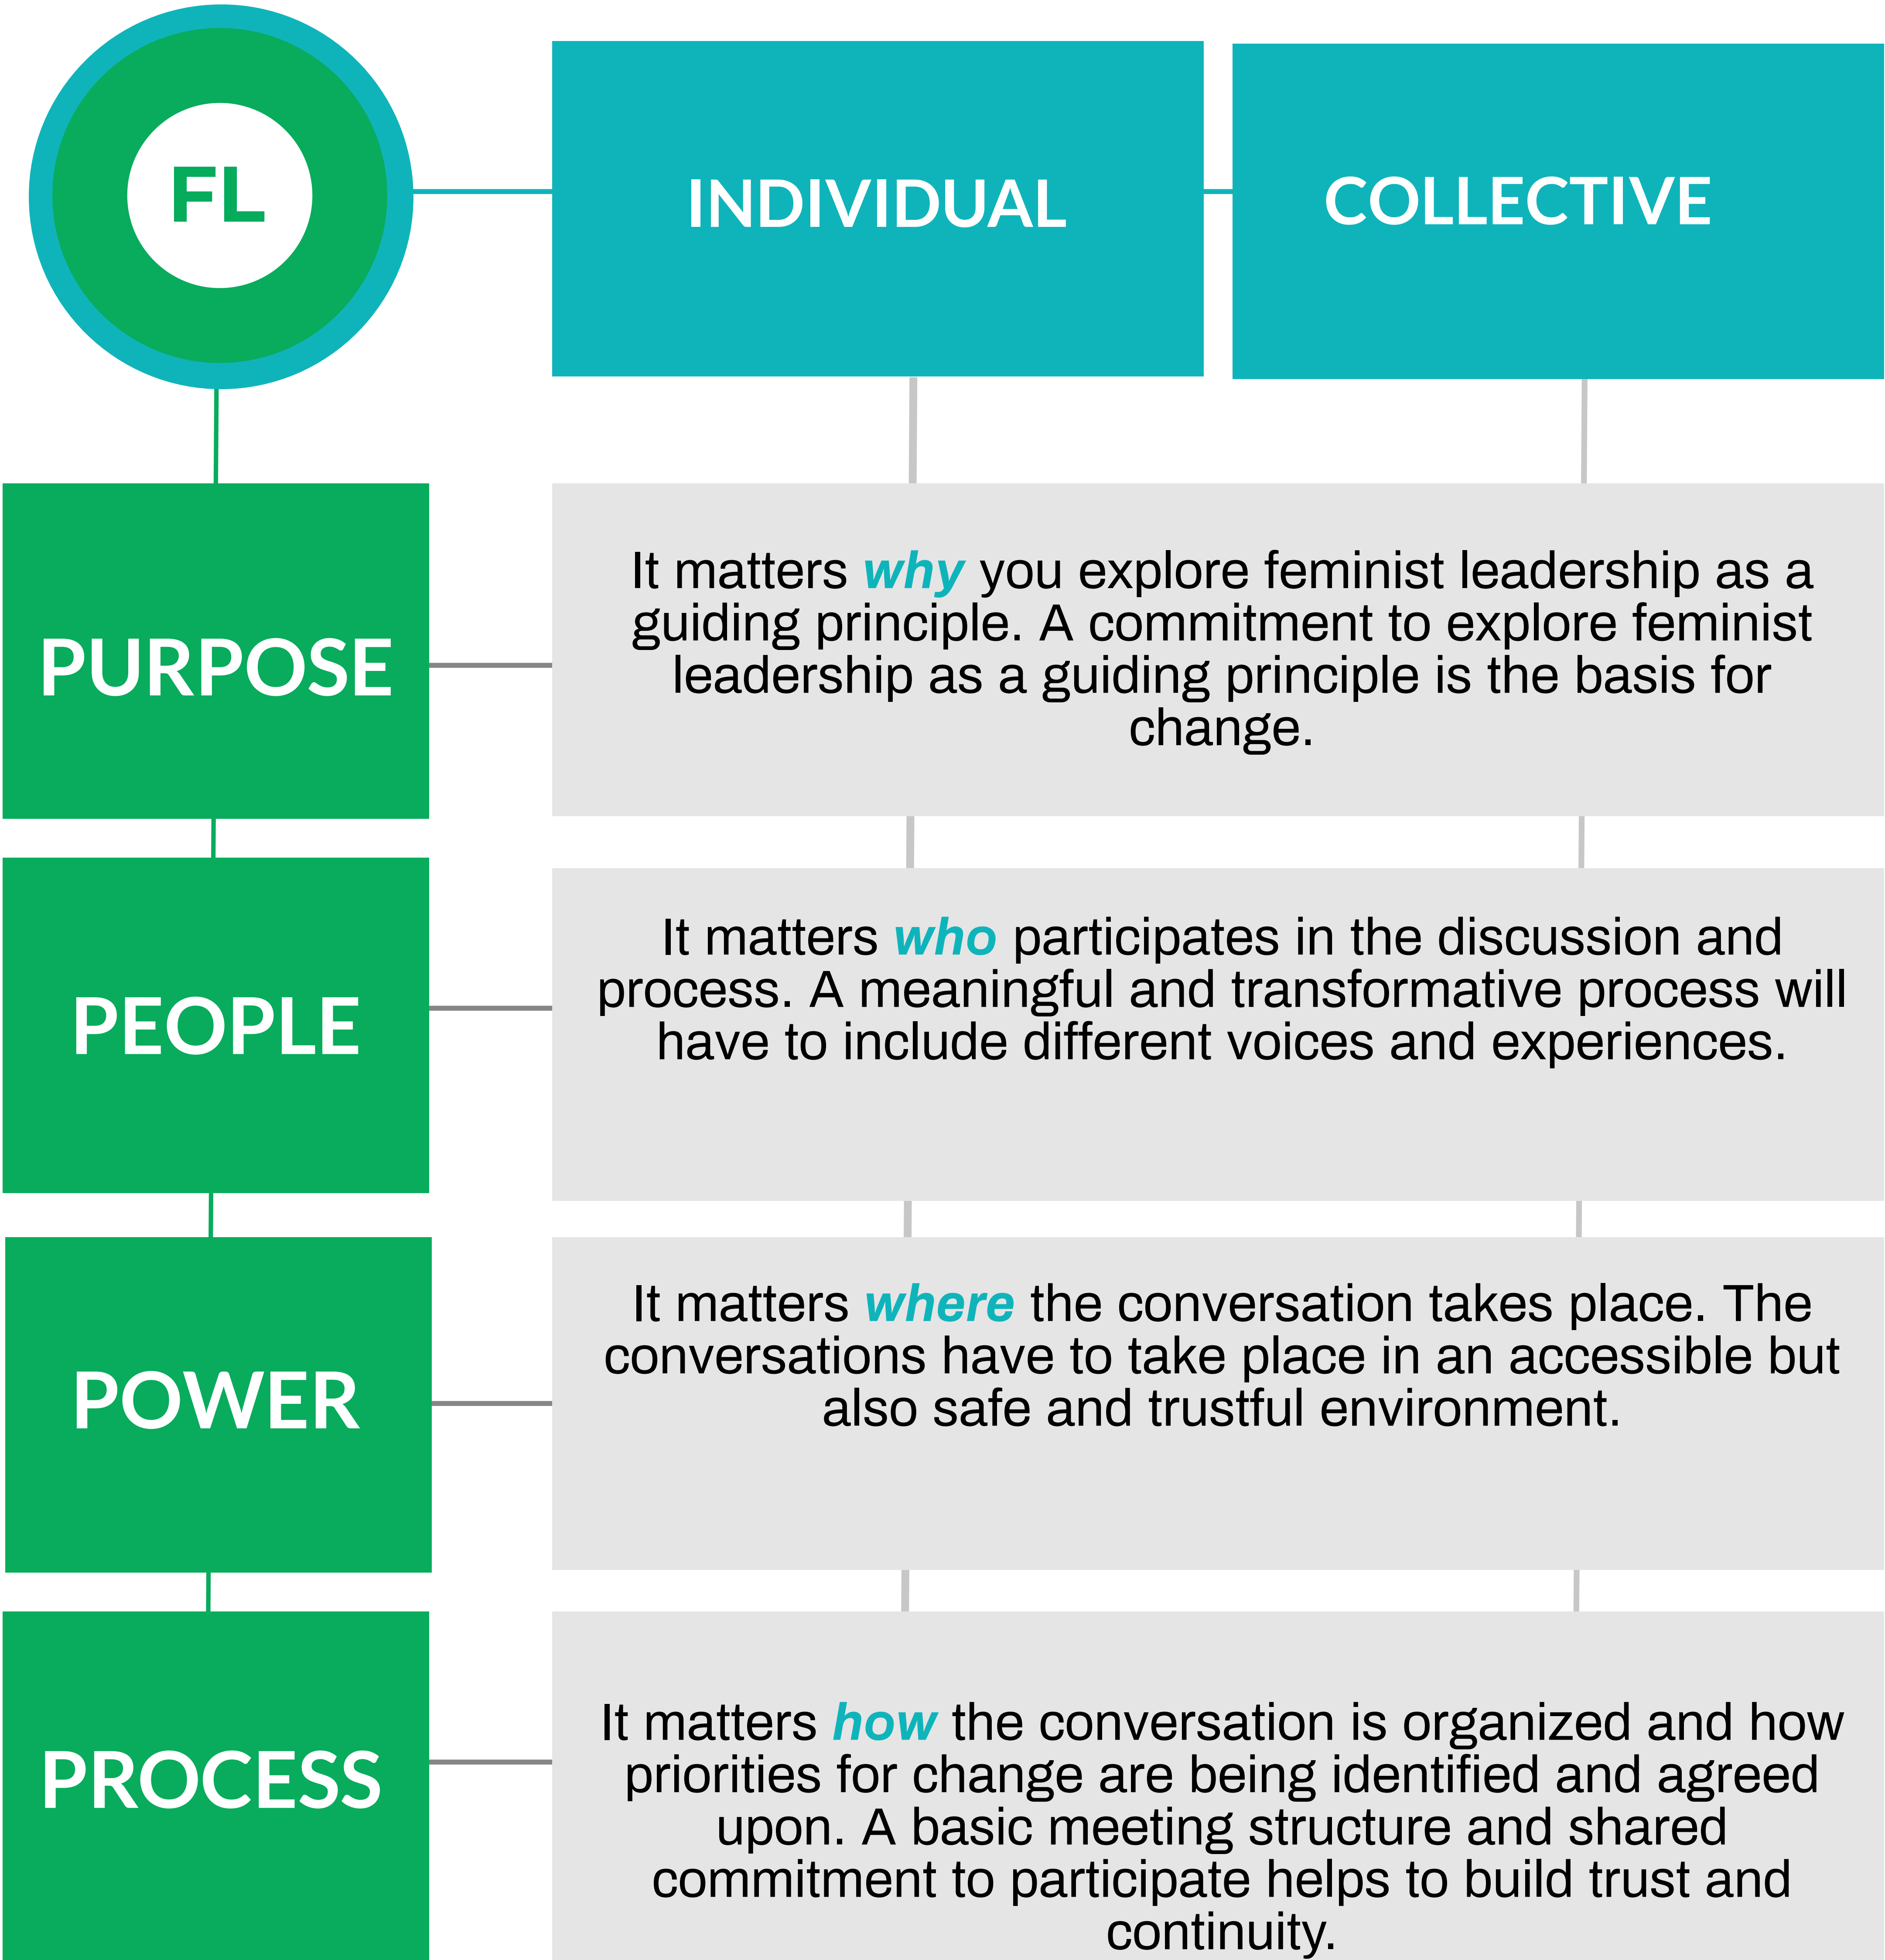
FL

INDIVIDUAL

COLLECTIVE

PURPOSE

It matters *why* you explore feminist leadership as a guiding principle. A commitment to explore feminist leadership as a guiding principle is the basis for change.

PEOPLE

It matters *who* participates in the discussion and process. A meaningful and transformative process will have to include different voices and experiences.

POWER

It matters *where* the conversation takes place. The conversations have to take place in an accessible but also safe and trustful environment.

PROCESS

It matters *how* the conversation is organized and how priorities for change are being identified and agreed upon. A basic meeting structure and shared commitment to participate helps to build trust and continuity.